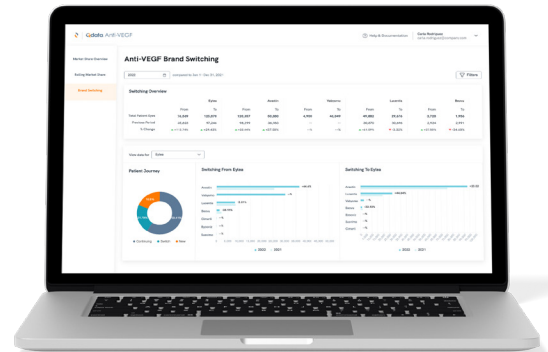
Cdata Anti-VEGF

Help & Documentation

Market Share Overview

Rolling Market Share

Brand Switching

Anti-VEGF Brand Switching

2022

Filters

Switching Overview

Eylea

Avastin

Vabysmo

Lucentis

Beovu

From

To

Patient Journey

Continuing

Switch

New

Switching From Eylea

Switching To Eylea

Avastin

Vabysmo

Lucentis

Beovu

2022

2021